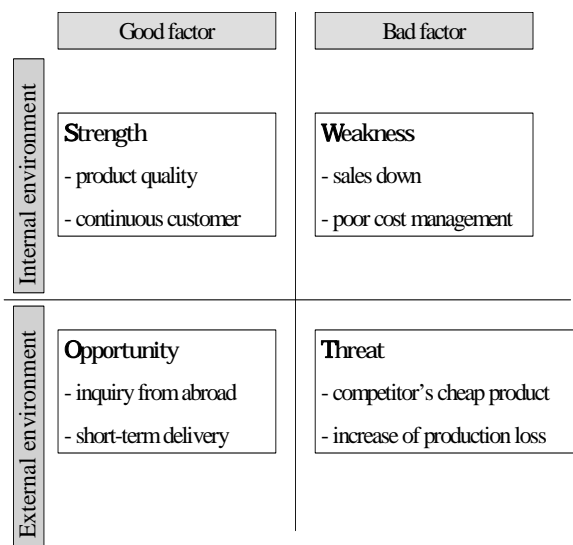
Good factor

Bad factor

Internal environment

Strength
- product quality
- continuous customer

Weakness
- sales down
- poor cost management

External environment

Opportunity
- inquiry from abroad
- short-term delivery

Threat
- competitor's cheap product
- increase of production loss